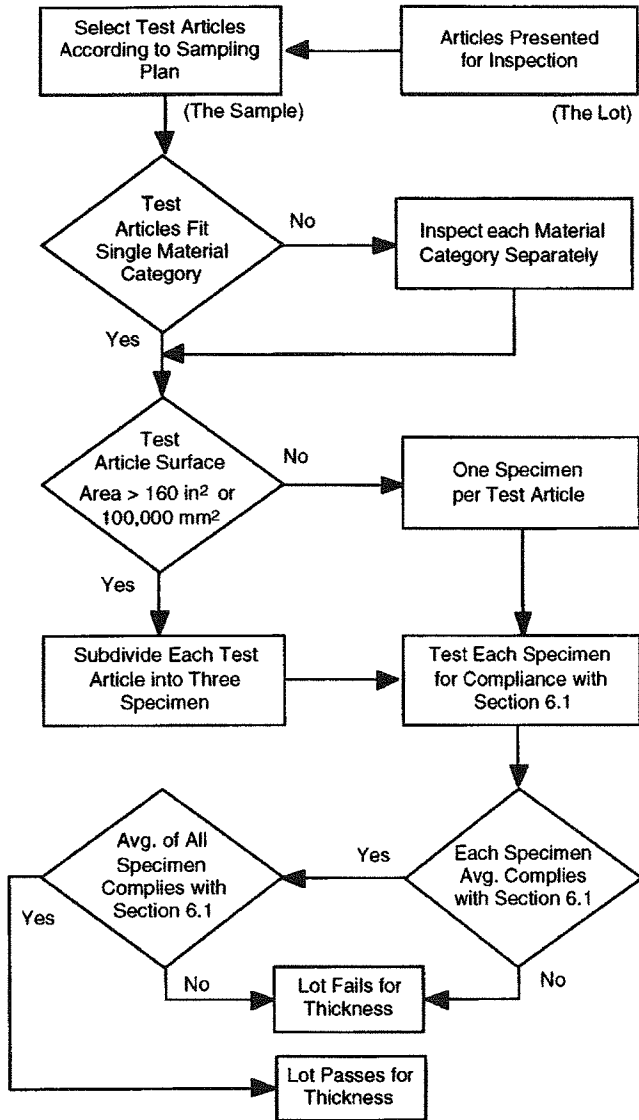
Select Test Articles According to Sampling Plan

Articles Presented for Inspection

(The Sample)

(The Lot)

Test Articles Fit Single Material Category

No

Inspect each Material Category Separately

Yes

Test Article Surface Area > 160 in$^2$ or 100,000 mm$^2$

No

One Specimen per Test Article

Yes

Subdivide Each Test Article into Three Specimen

Test Each Specimen for Compliance with Section 6.1

Avg. of All Specimen Complies with Section 6.1

Yes

Each Specimen Avg. Complies with Section 6.1

Yes

No

Lot Fails for Thickness

No

Lot Passes for Thickness